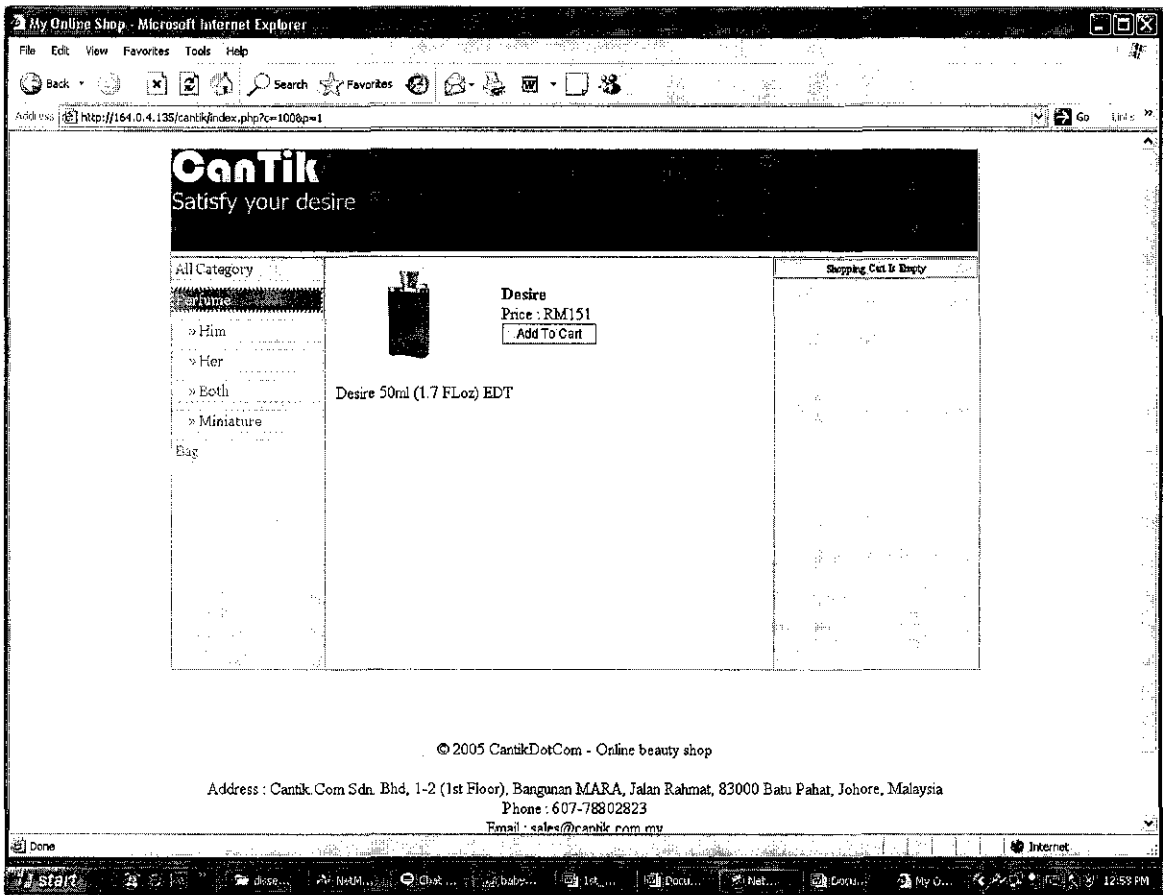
My Online Shop - Microsoft Internet Explorer

File Edit View Favorites Tools Help

Back Search Favorites

Address http://164.0.4.135/cantik/index.php?c=100&p=1 Go Links

CanTik
Satisfy your desire

All Category
Parfume
» Him
» Her
» Both
» Miniature
Bag

Desire
Price : RM151
Add To Cart

Desire 50ml (1.7 FLoz) EDT

Shopping Cart Is Empty

© 2005 CantikDotCom - Online beauty shop

Address : Cantik.Com Sdn. Bhd, 1-2 (1st Floor), Bangunan MARA, Jalan Rahmat, 83000 Batu Pahat, Johore, Malaysia
Phone : 607-78802823
Email : sales@cantik.com.my

Done Internet

start dkse... NetM... Chat ... babs... 1st... Docu... Net... Docu... My O... 12:53 PM